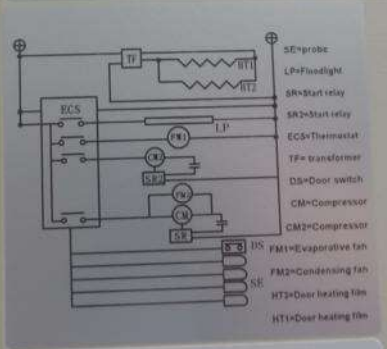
TF
HT1
HT2
ECS
FM1
LP
CM2
SR2
FM2
CM
SR
DS
SE

SE=probe
LP=Floodlight
SR=Start relay
SR2=Start relay
ECS=Thermostat
TF=transformer
DS=Door switch
CM=Compressor
CM2=Compressor
FM1=Evaporative fan
FM2=Condensing fan
HT3=Door heating film
HT1=Door heating film